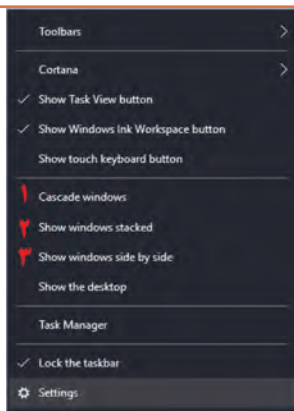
Toolbars >

Cortana >

✓ Show Task View button

✓ Show Windows Ink Workspace button

Show touch keyboard button

۱ Cascade windows

۲ Show windows stacked

۳ Show windows side by side

Show the desktop

Task Manager

✓ Lock the taskbar

Settings